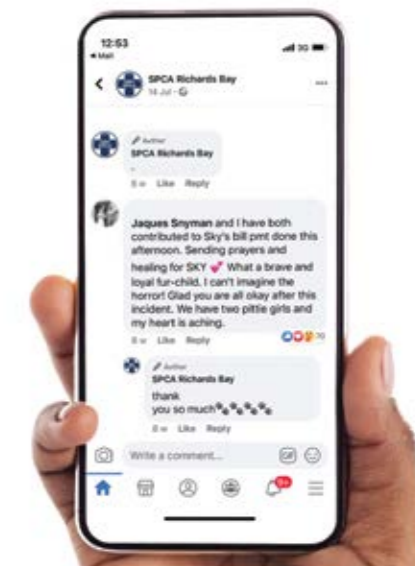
12:53
◂ Mail
3G

SPCA Richards Bay
14 Jul ·

Author
SPCA Richards Bay
.
8 w Like Reply

Jaques Snyman and I have both contributed to Sky's bill pmt done this afternoon. Sending prayers and healing for SKY 💕 What a brave and loyal fur-child. I can't imagine the horror! Glad you are all okay after this incident. We have two pittie girls and my heart is aching.
8 w Like Reply
10

Author
SPCA Richards Bay
thank you so much🐾🐾🐾🐾🐾
8 w Like Reply

Write a comment...
9+